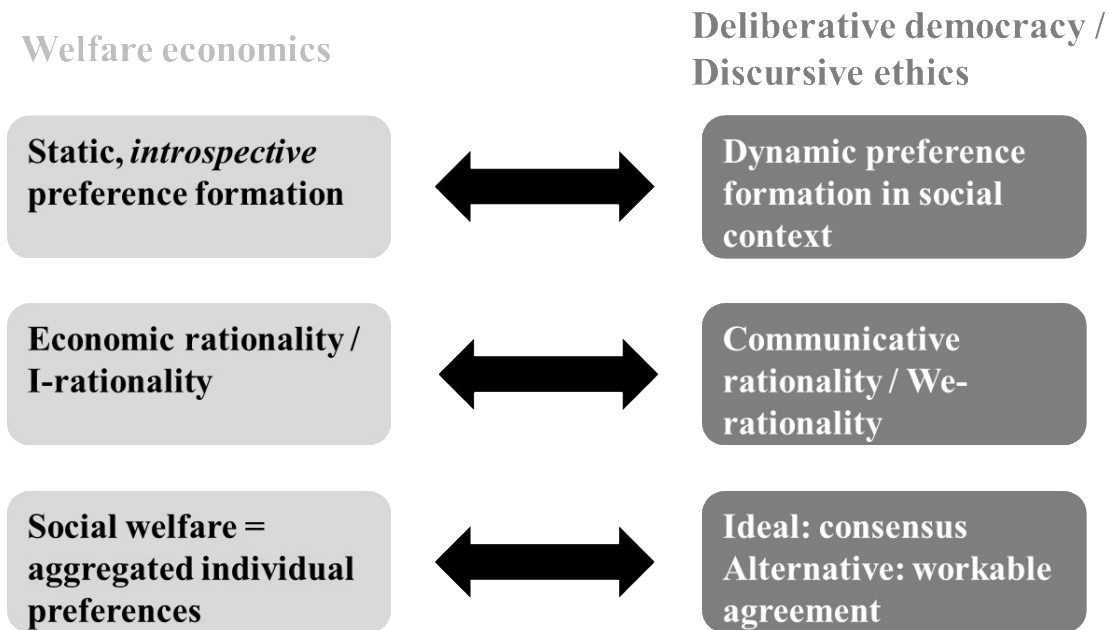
Welfare economics

Deliberative democracy / Discursive ethics

Static, *introspective* preference formation

Dynamic preference formation in social context

Economic rationality / I-rationality

Communicative rationality / We-rationality

Social welfare = aggregated individual preferences

Ideal: consensus
Alternative: workable agreement